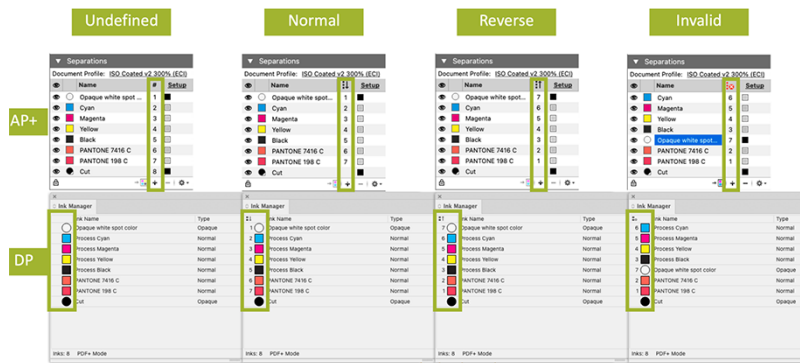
Undefined

Normal

Reverse

Invalid

AP+

DP

Separations
Document Profile: ISO Coated v2 300% (ECI)

| | Name | # | Setup |
|---|---|---|---|
| | Opaque white spot ... | 1 | |
| | Cyan | 2 | |
| | Magenta | 3 | |
| | Yellow | 4 | |
| | Black | 5 | |
| | PANTONE 7416 C | 6 | |
| | PANTONE 198 C | 7 | |
| | Cut | 8 | |

Ink Manager

| Ink Name | Type |
|---|---|
| Opaque white spot color | Opaque |
| Process Cyan | Normal |
| Process Magenta | Normal |
| Process Yellow | Normal |
| Process Black | Normal |
| PANTONE 7416 C | Normal |
| PANTONE 198 C | Normal |
| Cut | Opaque |

Inks: 8 PDF+ Mode

Separations
Document Profile: ISO Coated v2 300% (ECI)

| | Name | | Setup |
|---|---|---|---|
| | Opaque white spot... | 1 | |
| | Cyan | 2 | |
| | Magenta | 3 | |
| | Yellow | 4 | |
| | Black | 5 | |
| | PANTONE 7416 C | 6 | |
| | PANTONE 198 C | 7 | |
| | Cut | 8 | |

Ink Manager

| | Ink Name | Type |
|---|---|---|
| 1 | Opaque white spot color | Opaque |
| 2 | Process Cyan | Normal |
| 3 | Process Magenta | Normal |
| 4 | Process Yellow | Normal |
| 5 | Process Black | Normal |
| 6 | PANTONE 7416 C | Normal |
| 7 | PANTONE 198 C | Normal |
| 8 | Cut | Opaque |

Inks: 8 PDF+ Mode

Separations
Document Profile: ISO Coated v2 300% (ECI)

| | Name | | Setup |
|---|---|---|---|
| | Opaque white spot ... | 7 | |
| | Cyan | 6 | |
| | Magenta | 5 | |
| | Yellow | 4 | |
| | Black | 3 | |
| | PANTONE 7416 C | 2 | |
| | PANTONE 198 C | 1 | |
| | Cut | 8 | |

Ink Manager

| | Ink Name | Type |
|---|---|---|
| 7 | Opaque white spot color | Opaque |
| 6 | Process Cyan | Normal |
| 5 | Process Magenta | Normal |
| 4 | Process Yellow | Normal |
| 3 | Process Black | Normal |
| 2 | PANTONE 7416 C | Normal |
| 1 | PANTONE 198 C | Normal |
| 8 | Cut | Opaque |

Inks: 8 PDF+ Mode

Separations
Document Profile: ISO Coated v2 300% (ECI)

| | Name | | Setup |
|---|---|---|---|
| | Cyan | 6 | |
| | Magenta | 5 | |
| | Yellow | 4 | |
| | Black | 3 | |
| | Opaque white spot... | 7 | |
| | PANTONE 7416 C | 2 | |
| | PANTONE 198 C | 1 | |
| | Cut | 8 | |

Ink Manager

| | Ink Name | Type |
|---|---|---|
| 6 | Process Cyan | Normal |
| 5 | Process Magenta | Normal |
| 4 | Process Yellow | Normal |
| 3 | Process Black | Normal |
| 7 | Opaque white spot color | Opaque |
| 2 | PANTONE 7416 C | Normal |
| 1 | PANTONE 198 C | Normal |
| 8 | Cut | Opaque |

Inks: 8 PDF+ Mode